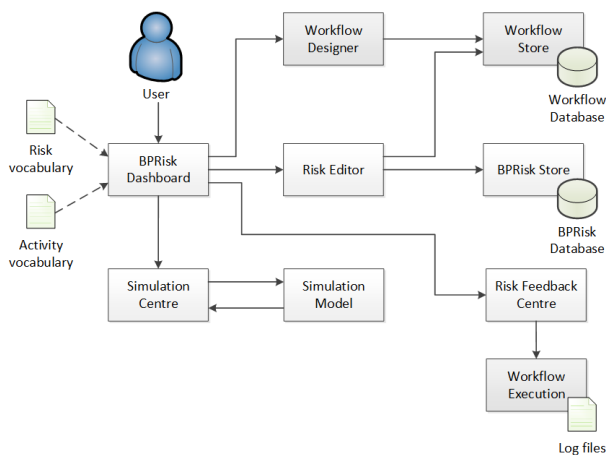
User

Workflow Designer

Workflow Store

Workflow Database

Risk vocabulary

BPRisk Dashboard

Risk Editor

BPRisk Store

BPRisk Database

Activity vocabulary

Simulation Centre

Simulation Model

Risk Feedback Centre

Workflow Execution

Log files